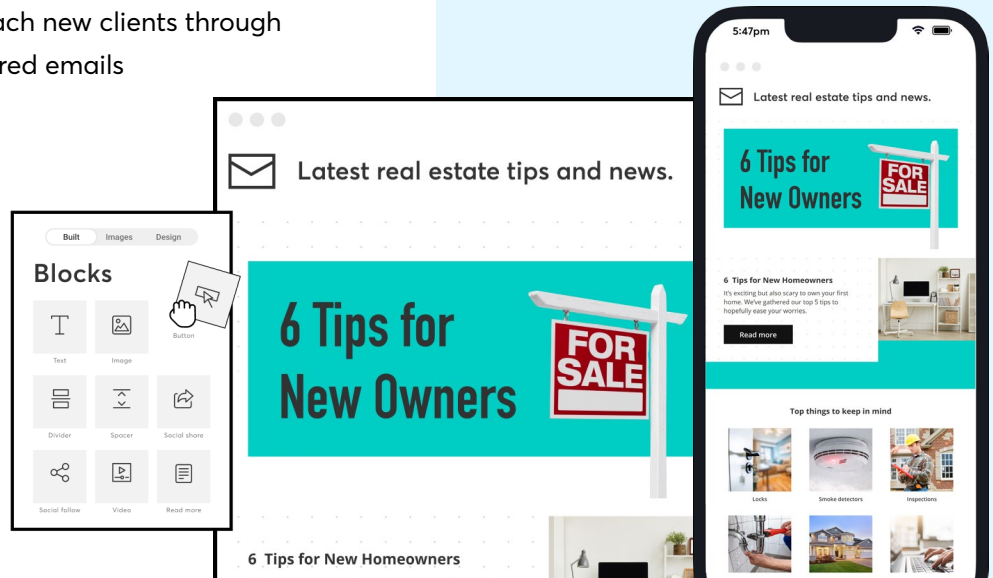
ach new clients through
red emails

Built Images Design

Blocks

Text
Image
Button
Divider
Spacer
Social share
Social follow
Video
Read more

Latest real estate tips and news.

6 Tips for New Owners

FOR SALE

6 Tips for New Homeowners

5:47pm

Latest real estate tips and news.

6 Tips for New Owners

FOR SALE

6 Tips for New Homeowners

It's exciting but also scary to own your first home. We've gathered our top 5 tips to hopefully ease your worries.

Read more

Top things to keep in mind

Locks
Smoke detectors
Inspections